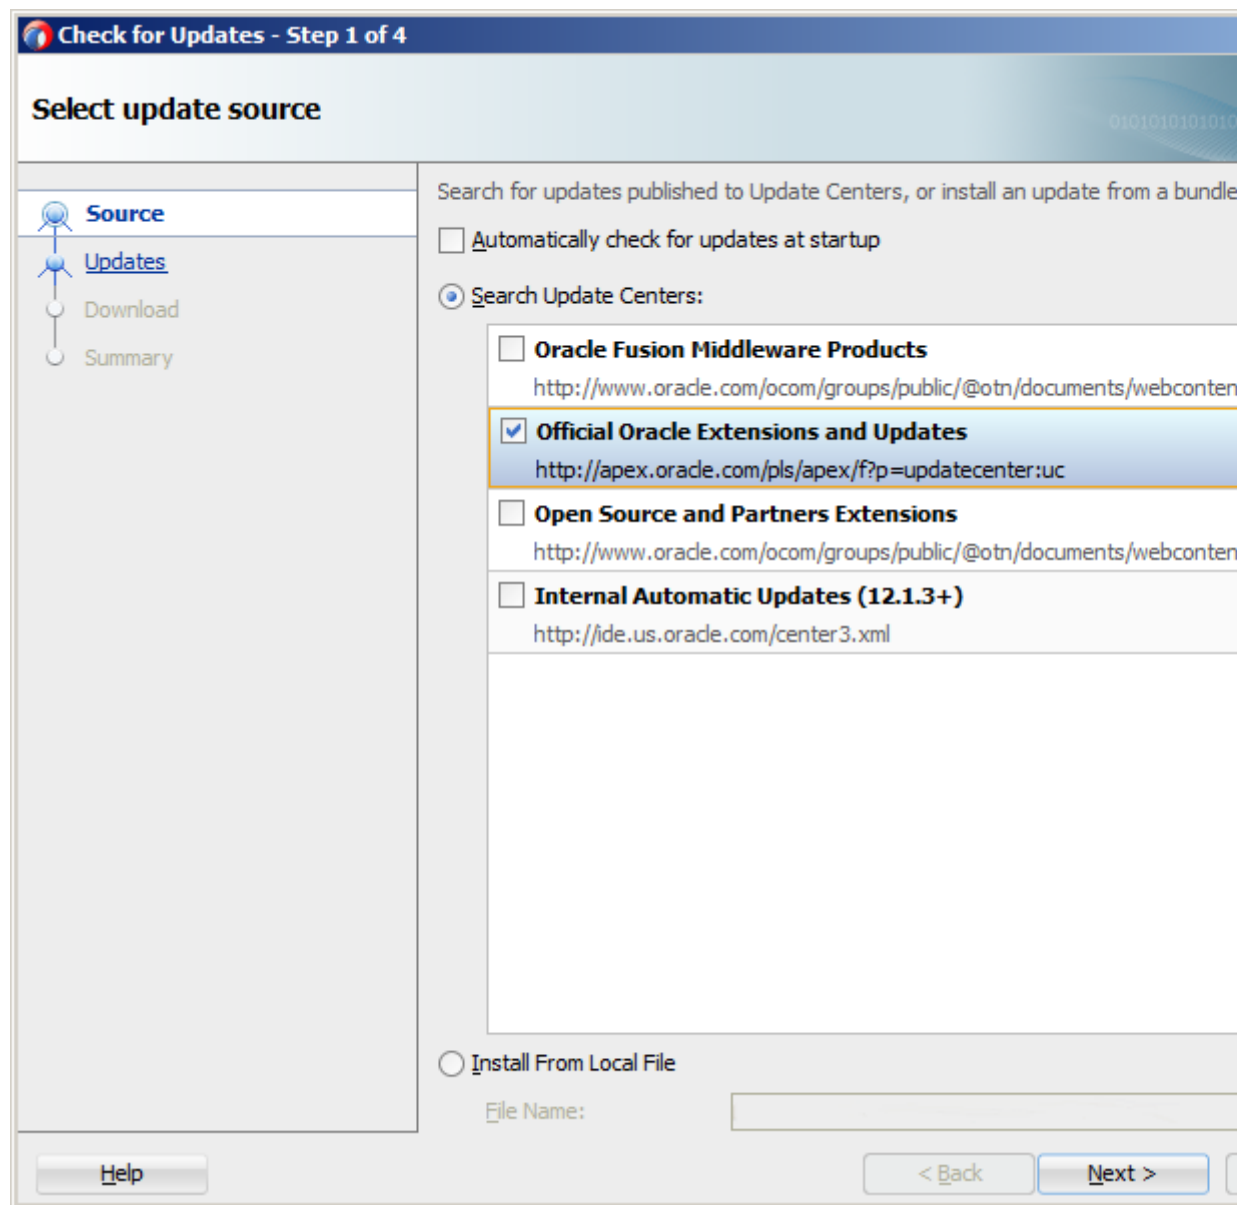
Check for Updates - Step 1 of 4

Select update source

0101010101010

Source
Updates
Download
Summary

Search for updates published to Update Centers, or install an update from a bundle

Automatically check for updates at startup

Search Update Centers:

Oracle Fusion Middleware Products
http://www.oracle.com/ocom/groups/public/@otn/documents/webconten

Official Oracle Extensions and Updates
http://apex.oracle.com/pls/apex/f?p=updatecenter:uc

Open Source and Partners Extensions
http://www.oracle.com/ocom/groups/public/@otn/documents/webconten

Internal Automatic Updates (12.1.3+)
http://ide.us.oracle.com/center3.xml

Install From Local File

File Name:

Help

< Back

Next >